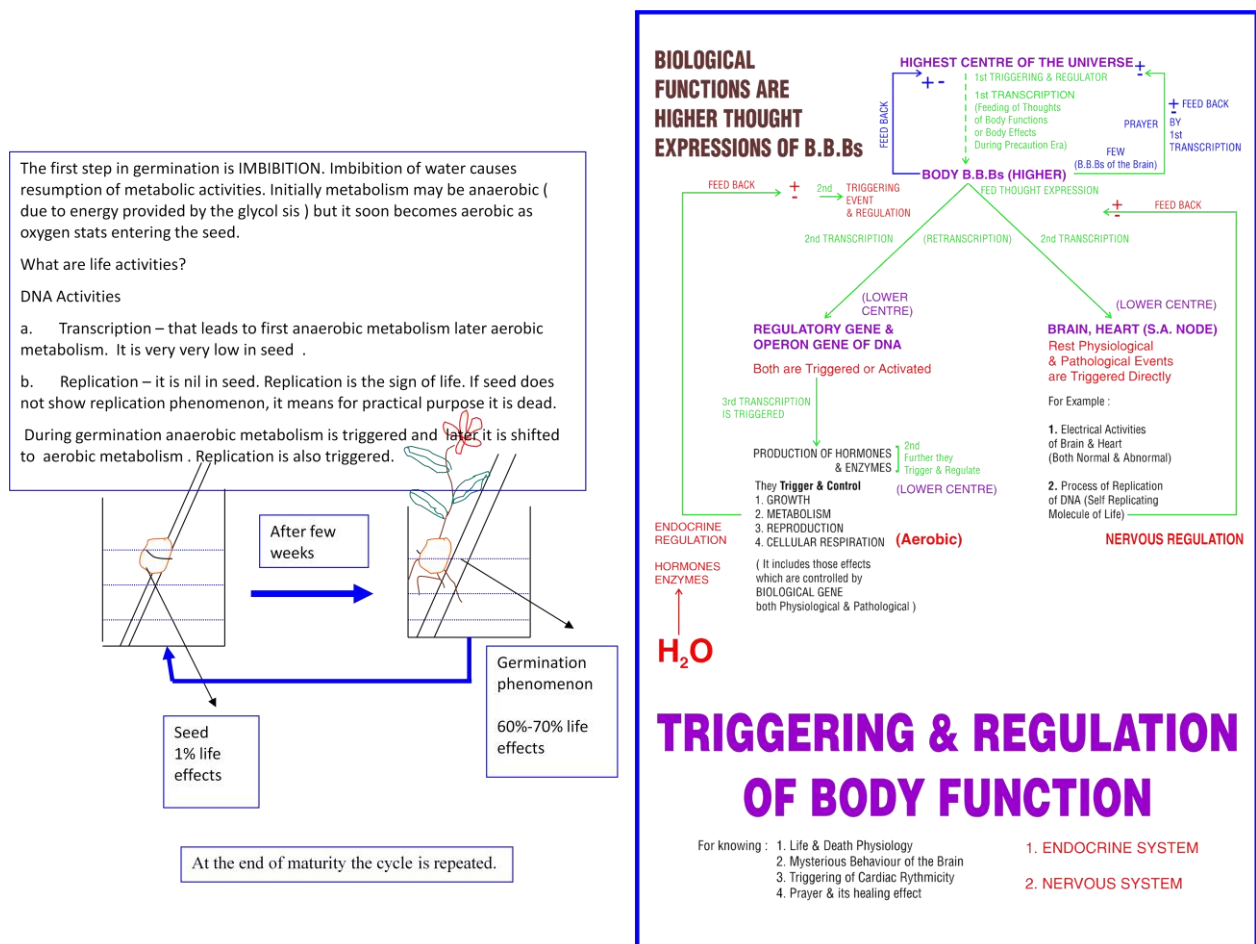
The first step in germination is IMBIBITION. Imbibition of water causes resumption of metabolic activities. Initially metabolism may be anaerobic ( due to energy provided by the glycol sis ) but it soon becomes aerobic as oxygen stats entering the seed.

What are life activities?

DNA Activities

a. Transcription – that leads to first anaerobic metabolism later aerobic metabolism. It is very very low in seed .

b. Replication – it is nil in seed. Replication is the sign of life. If seed does not show replication phenomenon, it means for practical purpose it is dead.

During germination anaerobic metabolism is triggered and later it is shifted to aerobic metabolism . Replication is also triggered.

After few weeks

Germination phenomenon

60%-70% life effects

Seed 1% life effects

At the end of maturity the cycle is repeated.

BIOLOGICAL FUNCTIONS ARE HIGHER THOUGHT EXPRESSIONS OF B.B.Bs

HIGHEST CENTRE OF THE UNIVERSE + -
1st TRIGGERING & REGULATOR
1st TRANSCRIPTION (Feeding of Thoughts of Body Functions or Body Effects During Precaution Era)
FEED BACK
PRAYER
FEW (B.B.Bs of the Brain)
+ FEED BACK BY 1st TRANSCRIPTION

BODY B.B.Bs (HIGHER)
FEED BACK + - 2nd TRIGGERING EVENT & REGULATION
FED THOUGHT EXPRESSION
+ - FEED BACK
2nd TRANSCRIPTION (RETRANSCRIPTION) 2nd TRANSCRIPTION

(LOWER CENTRE)
REGULATORY GENE & OPERON GENE OF DNA
Both are Triggered or Activated

(LOWER CENTRE)
BRAIN, HEART (S.A. NODE)
Rest Physiological & Pathological Events are Triggered Directly

3rd TRANSCRIPTION IS TRIGGERED

PRODUCTION OF HORMONES & ENZYMES 2nd Further they Trigger & Regulate
(LOWER CENTRE)

They Trigger & Control
1. GROWTH
2. METABOLISM
3. REPRODUCTION
4. CELLULAR RESPIRATION (Aerobic)
( It includes those effects which are controlled by BIOLOGICAL GENE both Physiological & Pathological )

For Example :
1. Electrical Activities of Brain & Heart (Both Normal & Abnormal)
2. Process of Replication of DNA (Self Replicating Molecule of Life)

ENDOCRINE REGULATION
HORMONES ENZYMES
$H_2O$

NERVOUS REGULATION

TRIGGERING & REGULATION OF BODY FUNCTION

For knowing : 1. Life & Death Physiology
2. Mysterious Behaviour of the Brain
3. Triggering of Cardiac Rythmicity
4. Prayer & its healing effect

1. ENDOCRINE SYSTEM
2. NERVOUS SYSTEM